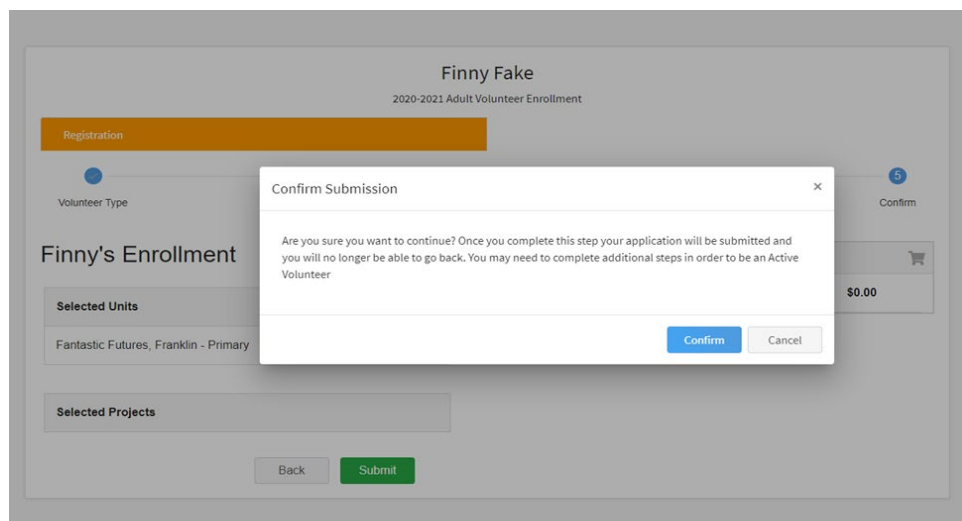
Finny Fake

2020-2021 Adult Volunteer Enrollment

Registration

Volunteer Type

5

Confirm

Finny's Enrollment

Selected Units

Fantastic Futures, Franklin - Primary

$0.00

Selected Projects

Back

Submit

Confirm Submission

×

Are you sure you want to continue? Once you complete this step your application will be submitted and you will no longer be able to go back. You may need to complete additional steps in order to be an Active Volunteer

Confirm

Cancel